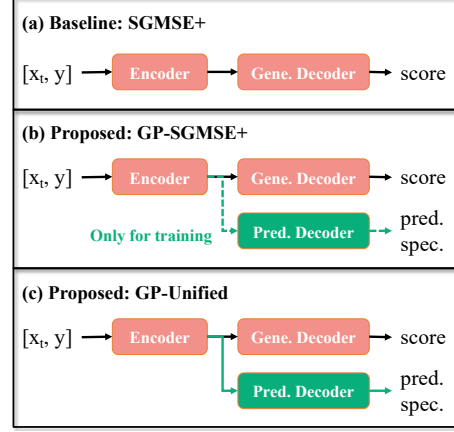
(a) Baseline: SGMSE+

$[x_t, y]$ Encoder Gene. Decoder score

(b) Proposed: GP-SGMSE+

$[x_t, y]$ Encoder Gene. Decoder score

Only for training Pred. Decoder pred. spec.

(c) Proposed: GP-Unified

$[x_t, y]$ Encoder Gene. Decoder score

Pred. Decoder pred. spec.